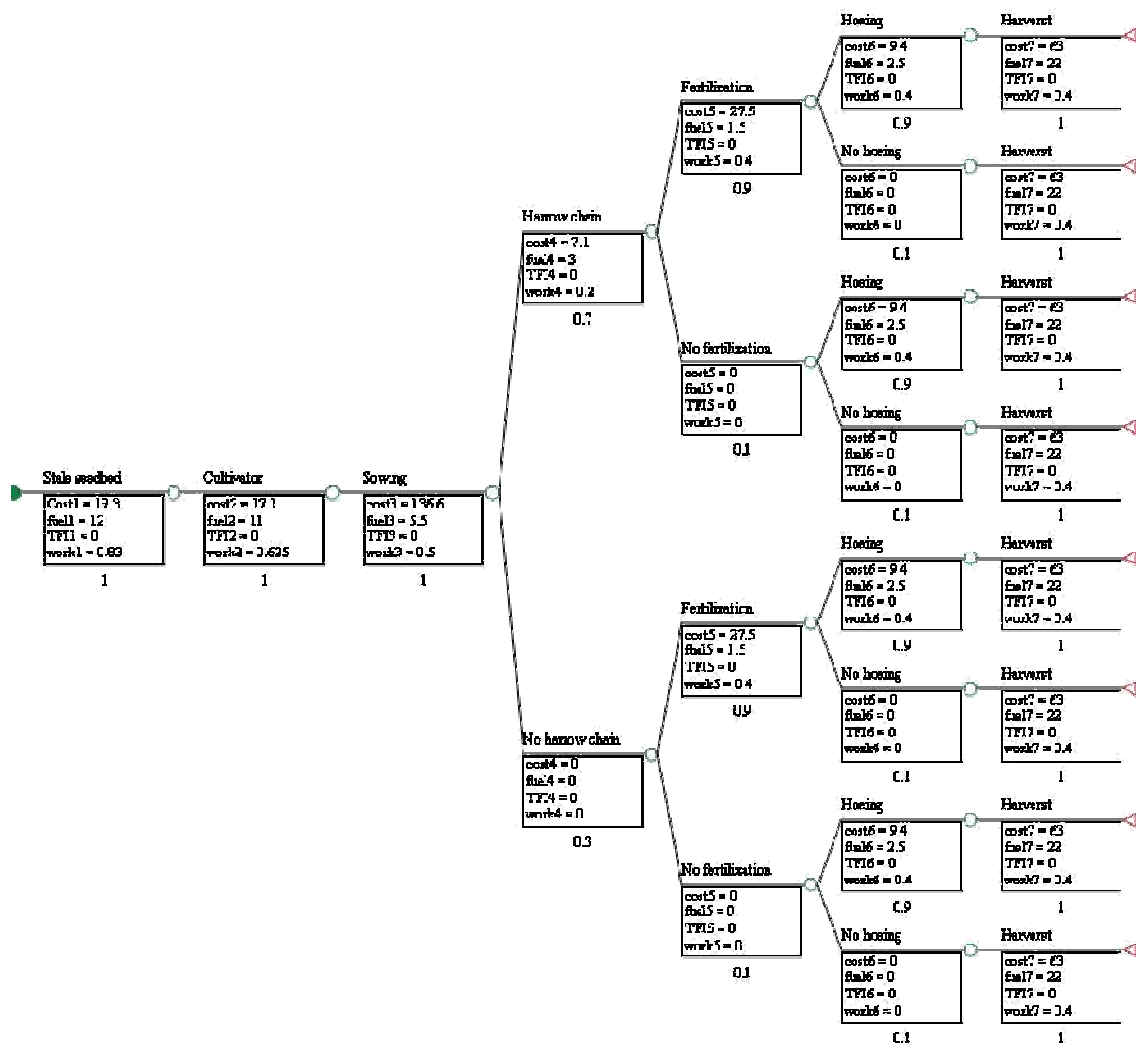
Stale seedbed
Cost1 = 13.3
fuel1 = 12
TFI1 = 0
work1 = 0.83
1

Cultivator
cost2 = 17.1
fuel2 = 11
TFI2 = 0
work2 = 0.625
1

Sowing
cost3 = 136.6
fuel3 = 5.5
TFI3 = 0
work3 = 0.5
1

Harrow chain
cost4 = 7.1
fuel4 = 3
TFI4 = 0
work4 = 0.2
0.7

Fertilization
cost5 = 27.5
fuel5 = 1.5
TFI5 = 0
work5 = 0.4
0.9

Hoeing
cost6 = 9.4
fuel6 = 2.5
TFI6 = 0
work6 = 0.4
0.9

Harvest
cost7 = 63
fuel7 = 22
TFI7 = 0
work7 = 0.4
1

No hoeing
cost6 = 0
fuel6 = 0
TFI6 = 0
work6 = 0
0.1

Harvest
cost7 = 63
fuel7 = 22
TFI7 = 0
work7 = 0.4
1

No fertilization
cost5 = 0
fuel5 = 0
TFI5 = 0
work5 = 0
0.1

Hoeing
cost6 = 9.4
fuel6 = 2.5
TFI6 = 0
work6 = 0.4
0.9

Harvest
cost7 = 63
fuel7 = 22
TFI7 = 0
work7 = 0.4
1

No hoeing
cost6 = 0
fuel6 = 0
TFI6 = 0
work6 = 0
0.1

Harvest
cost7 = 63
fuel7 = 22
TFI7 = 0
work7 = 0.4
1

No harrow chain
cost4 = 0
fuel4 = 0
TFI4 = 0
work4 = 0
0.3

Fertilization
cost5 = 27.5
fuel5 = 1.5
TFI5 = 0
work5 = 0.4
0.9

Hoeing
cost6 = 9.4
fuel6 = 2.5
TFI6 = 0
work6 = 0.4
0.9

Harvest
cost7 = 63
fuel7 = 22
TFI7 = 0
work7 = 0.4
1

No hoeing
cost6 = 0
fuel6 = 0
TFI6 = 0
work6 = 0
0.1

Harvest
cost7 = 63
fuel7 = 22
TFI7 = 0
work7 = 0.4
1

No fertilization
cost5 = 0
fuel5 = 0
TFI5 = 0
work5 = 0
0.1

Hoeing
cost6 = 9.4
fuel6 = 2.5
TFI6 = 0
work6 = 0.4
0.9

Harvest
cost7 = 63
fuel7 = 22
TFI7 = 0
work7 = 0.4
1

No hoeing
cost6 = 0
fuel6 = 0
TFI6 = 0
work6 = 0
0.1

Harvest
cost7 = 63
fuel7 = 22
TFI7 = 0
work7 = 0.4
1